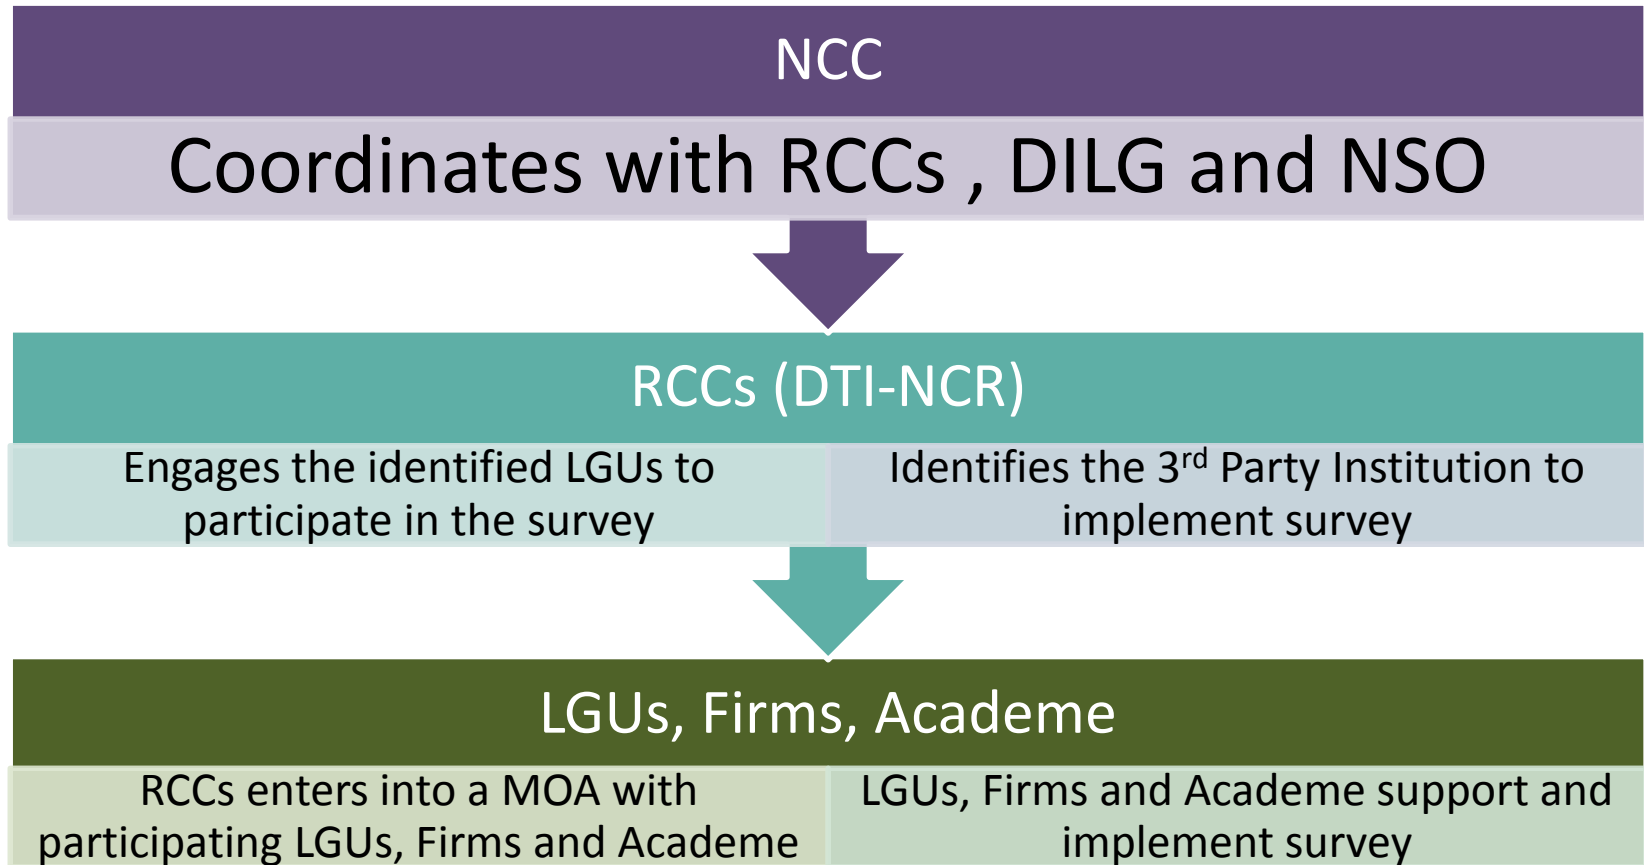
NCC

Coordinates with RCCs , DILG and NSO

RCCs (DTI-NCR)

Engages the identified LGUs to participate in the survey

Identifies the 3$^{rd}$ Party Institution to implement survey

LGUs, Firms, Academe

RCCs enters into a MOA with participating LGUs, Firms and Academe

LGUs, Firms and Academe support and implement survey